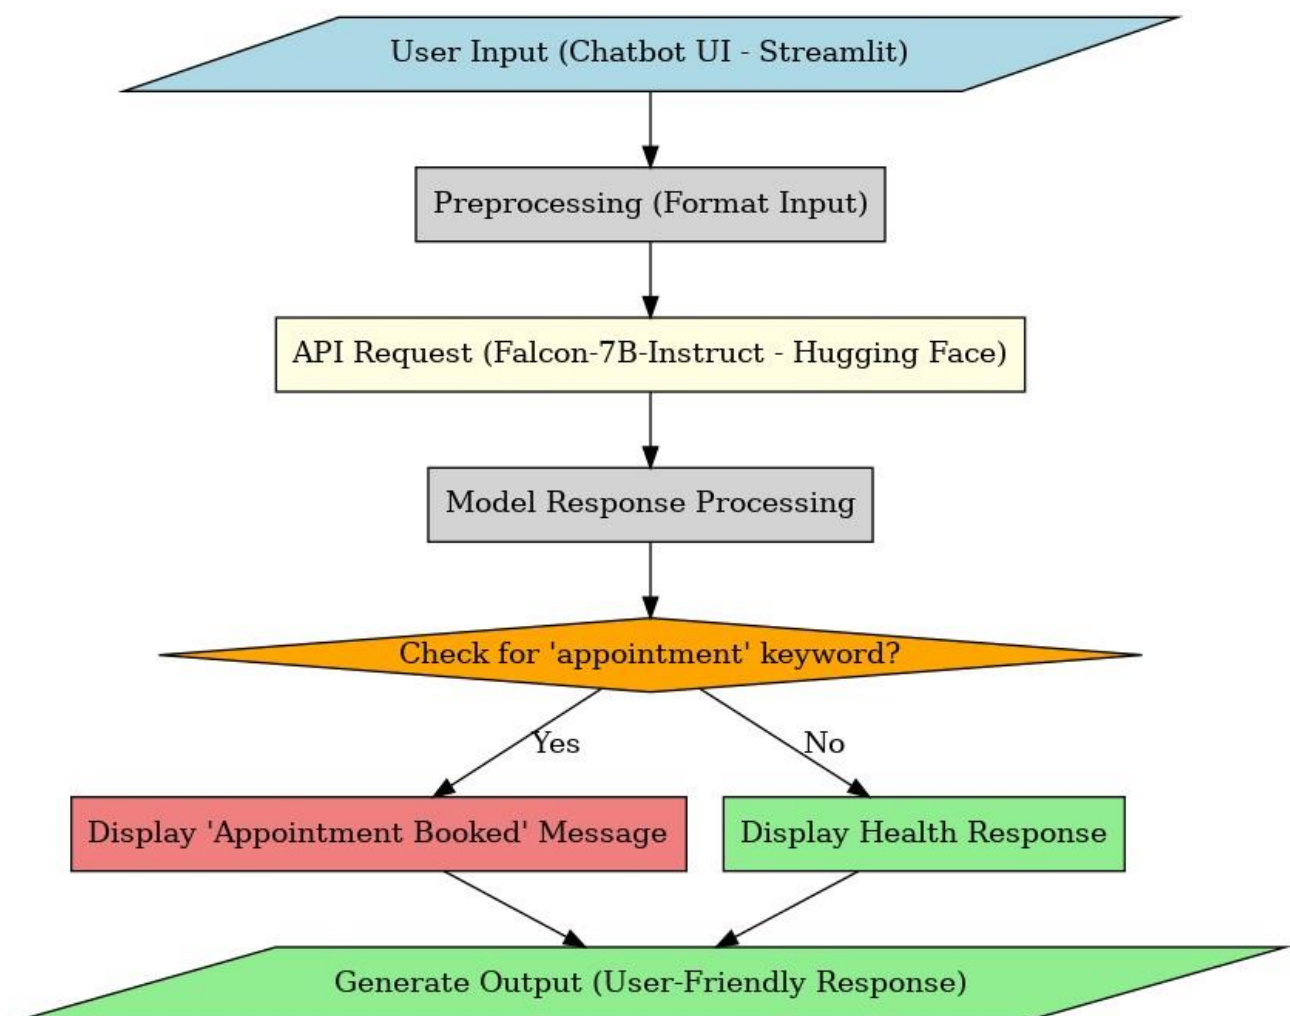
User Input (Chatbot UI - Streamlit)

Preprocessing (Format Input)

API Request (Falcon-7B-Instruct - Hugging Face)

Model Response Processing

Check for 'appointment' keyword?

Yes

No

Display 'Appointment Booked' Message

Display Health Response

Generate Output (User-Friendly Response)